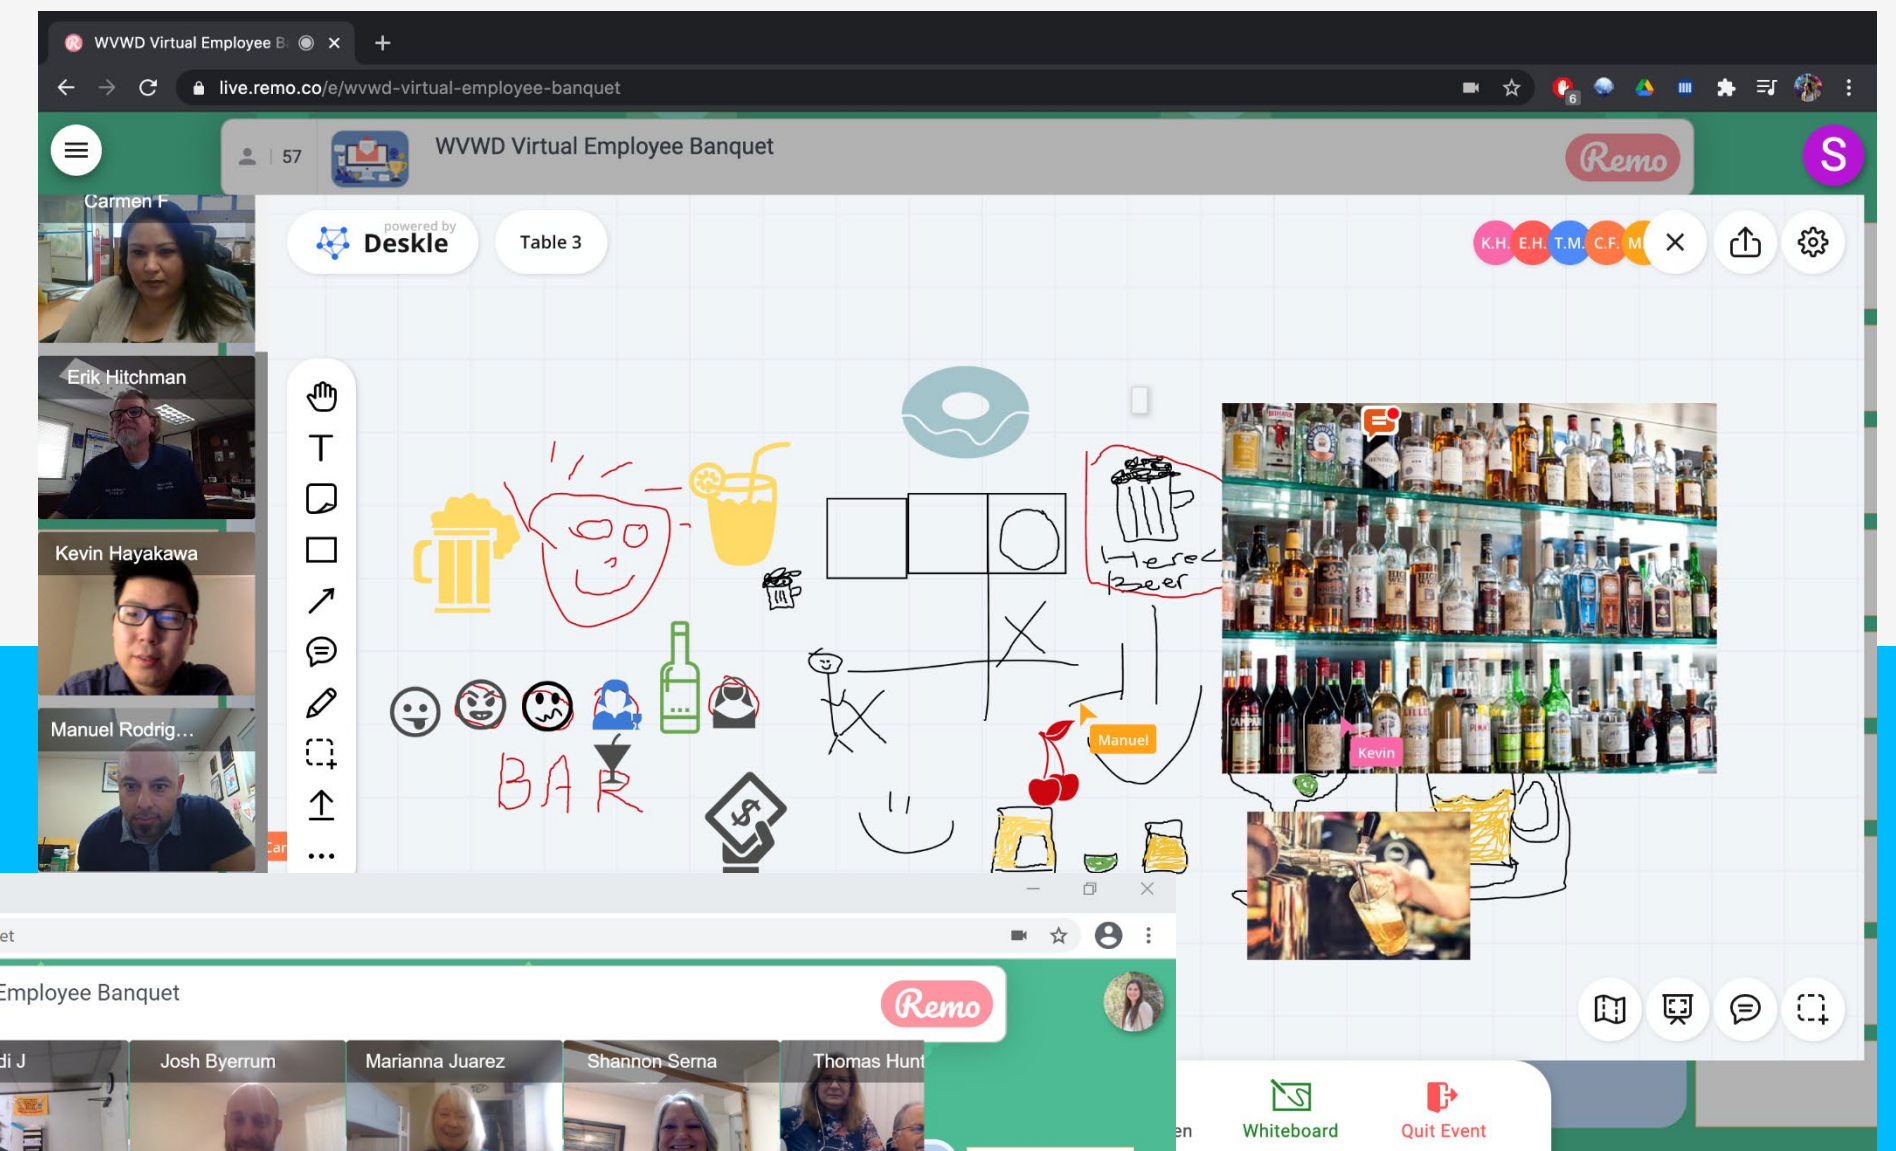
WVWD Virtual Employee B

live.remo.co/e/wvwd-virtual-employee-banquet

6

57

WVWD Virtual Employee Banquet

Remo

S

Carmen F

Erik Hitchman

Kevin Hayakawa

Manuel Rodrig...

powered by Deskle

Table 3

K.H. E.H. T.M. C.F. M

Here's Beer

BAR

Manuel

Kevin

Car

et

Employee Banquet

Remo

di J

Josh Byerrum

Marianna Juarez

Shannon Serna

Thomas Hunt

en

Whiteboard

Quit Event